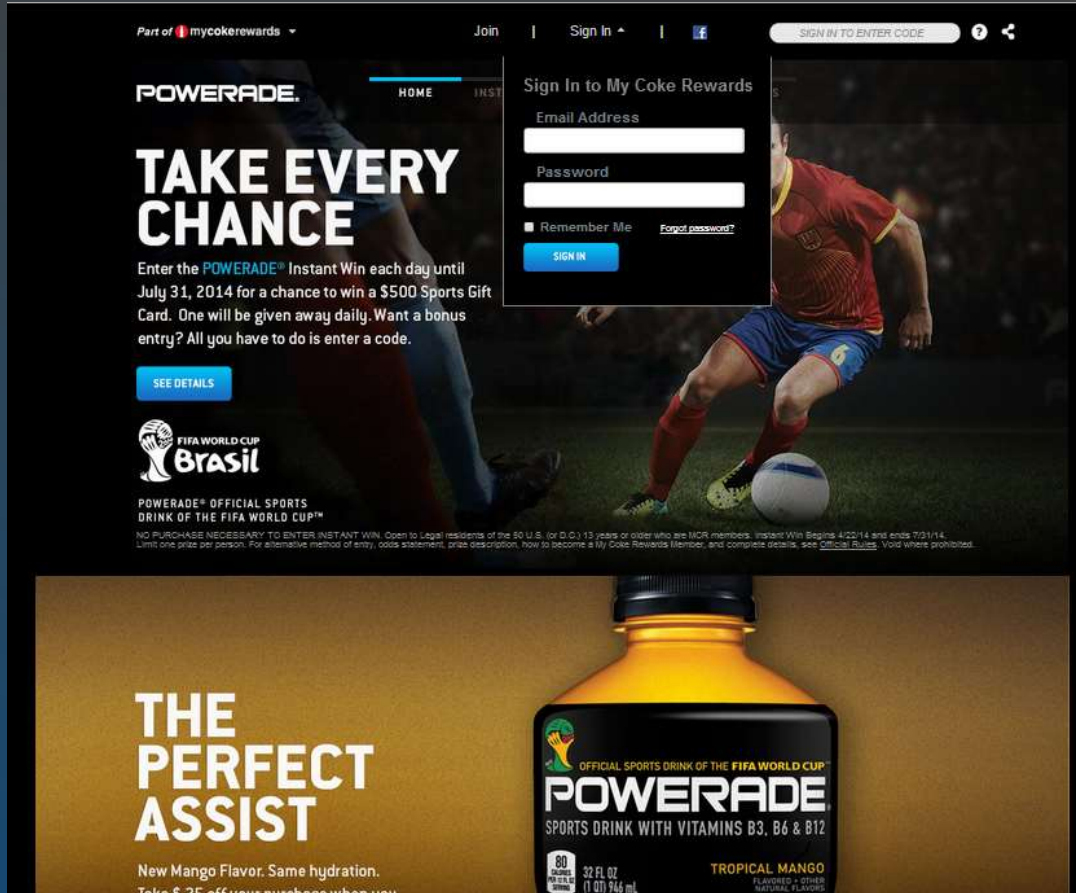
Part of mycokerewards ▾ Join | Sign In ▴ | SIGN IN TO ENTER CODE ?

POWERADE. HOME INST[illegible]

Sign In to My Coke Rewards
Email Address
Password
Remember Me Forgot password?
SIGN IN

TAKE EVERY CHANCE

Enter the POWERADE® Instant Win each day until July 31, 2014 for a chance to win a $500 Sports Gift Card. One will be given away daily. Want a bonus entry? All you have to do is enter a code.

SEE DETAILS

FIFA WORLD CUP Brasil

POWERADE® OFFICIAL SPORTS DRINK OF THE FIFA WORLD CUP™

NO PURCHASE NECESSARY TO ENTER INSTANT WIN. Open to Legal residents of the 50 U.S. (or D.C.) 13 years or older who are MCR members. Instant Win Begins 4/22/14 and ends 7/31/14. Limit one prize per person. For alternative method of entry, odds statement, prize description, how to become a My Coke Rewards Member, and complete details, see Official Rules. Void where prohibited.

THE PERFECT ASSIST

New Mango Flavor. Same hydration.
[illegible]

OFFICIAL SPORTS DRINK OF THE FIFA WORLD CUP™
POWERADE.
SPORTS DRINK WITH VITAMINS B3, B6 & B12
80 CALORIES PER 12 FL OZ SERVING 32 FL OZ (1 QT) 946 mL
TROPICAL MANGO
FLAVORED + OTHER NATURAL FLAVORS